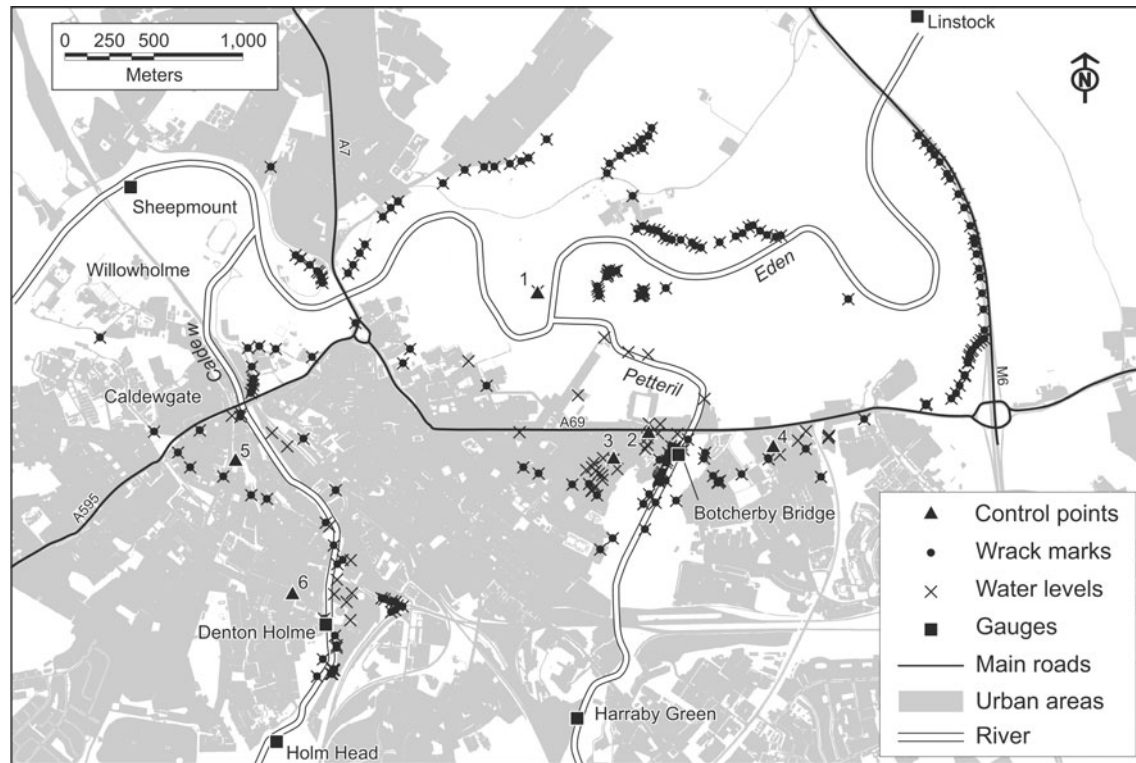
0 250 500 1,000
Meters

Linstock

N

A7

Sheepmount

Willowholme

Eden

1

Caldew

Caldewgate

Petteril

M6

A69

3 2

4

5

A595

Botcherby Bridge

6

Denton Holme

Harraby Green

Holm Head

Control points
Wrack marks
Water levels
Gauges
Main roads
Urban areas
River